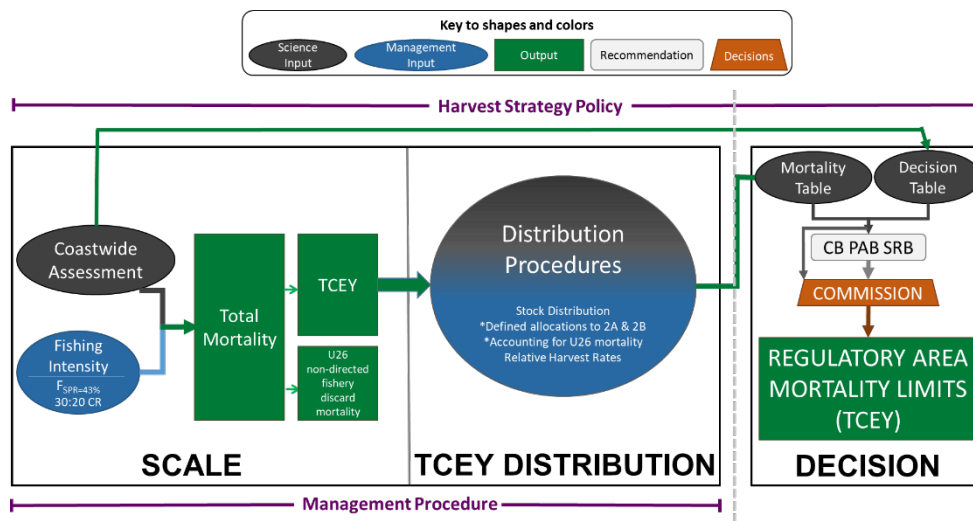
Key to shapes and colors

Science Input

Management Input

Output

Recommendation

Decisions

Harvest Strategy Policy

Coastwide Assessment

Fishing Intensity
$F_{SPR=43\%}$
30:20 CR

Total Mortality

TCEY

U26 non-directed fishery discard mortality

Distribution Procedures

Stock Distribution
*Defined allocations to 2A & 2B
*Accounting for U26 mortality
Relative Harvest Rates

Mortality Table

Decision Table

CB PAB SRB

COMMISSION

REGULATORY AREA MORTALITY LIMITS (TCEY)

SCALE

TCEY DISTRIBUTION

DECISION

Management Procedure